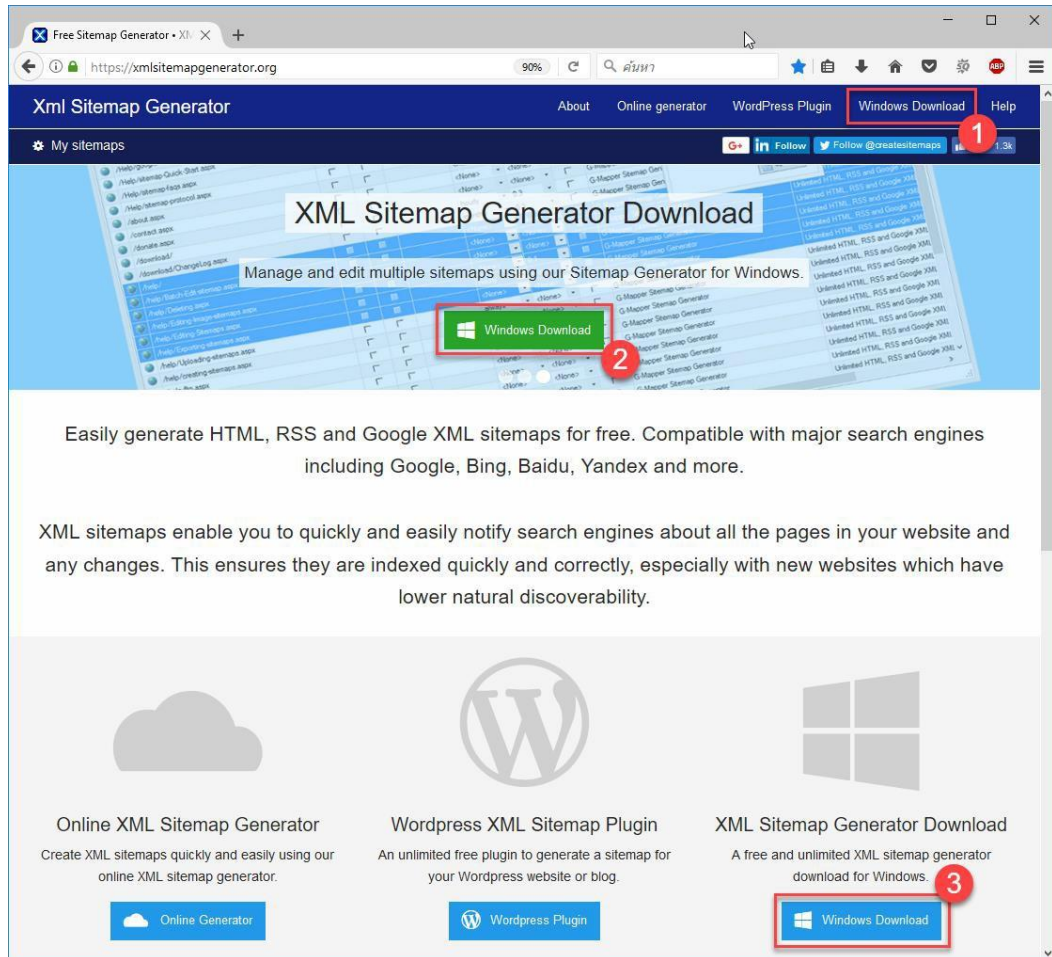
Free Sitemap Generator • XM

https://xmlsitemapgenerator.org

90%

ค้นหา

Xml Sitemap Generator

About

Online generator

WordPress Plugin

Windows Download

Help

1

My sitemaps

G+

Follow

Follow @createsitemaps

1.3k

XML Sitemap Generator Download

Manage and edit multiple sitemaps using our Sitemap Generator for Windows.

Windows Download

2

Easily generate HTML, RSS and Google XML sitemaps for free. Compatible with major search engines including Google, Bing, Baidu, Yandex and more.

XML sitemaps enable you to quickly and easily notify search engines about all the pages in your website and any changes. This ensures they are indexed quickly and correctly, especially with new websites which have lower natural discoverability.

Online XML Sitemap Generator

Create XML sitemaps quickly and easily using our online XML sitemap generator.

Online Generator

Wordpress XML Sitemap Plugin

An unlimited free plugin to generate a sitemap for your Wordpress website or blog.

Wordpress Plugin

XML Sitemap Generator Download

A free and unlimited XML sitemap generator download for Windows.

3

Windows Download